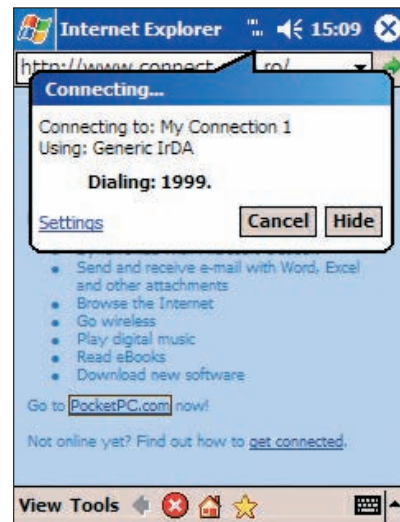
Internet Explorer 15:09

http://www.connect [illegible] ro/

Connecting...

Connecting to: My Connection 1
Using: Generic IrDA

Dialing: 1999.

Settings Cancel Hide

- Send and receive e-mail with Word, Excel and other attachments
- Browse the Internet
- Go wireless
- Play digital music
- Read eBooks
- Download new software

Go to PocketPC.com now!

Not online yet? Find out how to get connected.

View Tools